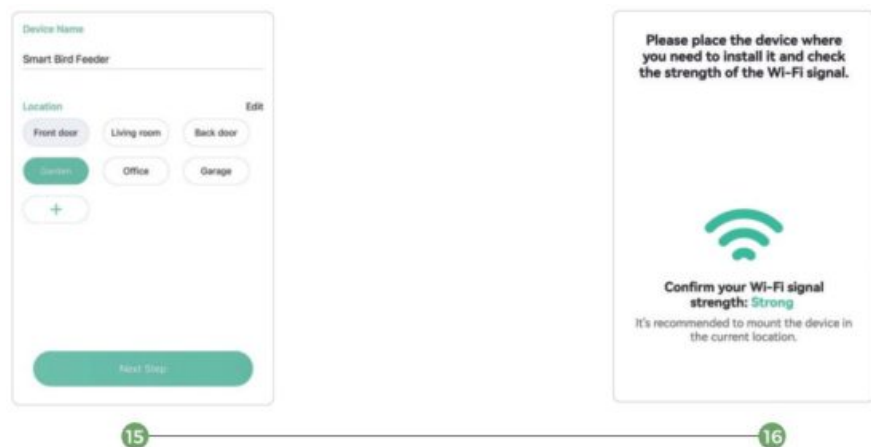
Device Name

Smart Bird Feeder

Location

Edit

Front door

Living room

Back door

Garden

Office

Garage

+

Next Step

Please place the device where you need to install it and check the strength of the Wi-Fi signal.

Confirm your Wi-Fi signal strength: Strong

It's recommended to mount the device in the current location.

15

16